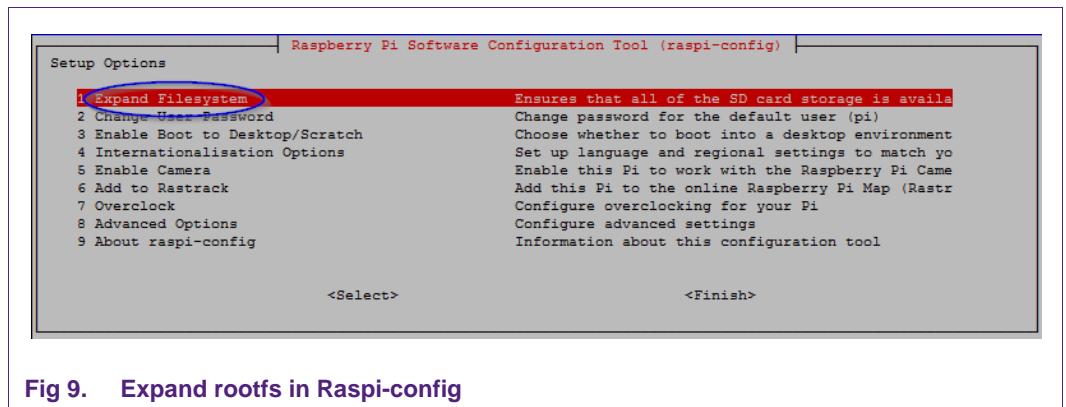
Raspberry Pi Software Configuration Tool (raspi-config)

Setup Options

1 Expand Filesystem Ensures that all of the SD card storage is availa
2 Change User Password Change password for the default user (pi)
3 Enable Boot to Desktop/Scratch Choose whether to boot into a desktop environment
4 Internationalisation Options Set up language and regional settings to match yo
5 Enable Camera Enable this Pi to work with the Raspberry Pi Came
6 Add to Rastrack Add this Pi to the online Raspberry Pi Map (Rastr
7 Overclock Configure overclocking for your Pi
8 Advanced Options Configure advanced settings
9 About raspi-config Information about this configuration tool

<Select> <Finish>

Fig 9. Expand rootfs in Raspi-config